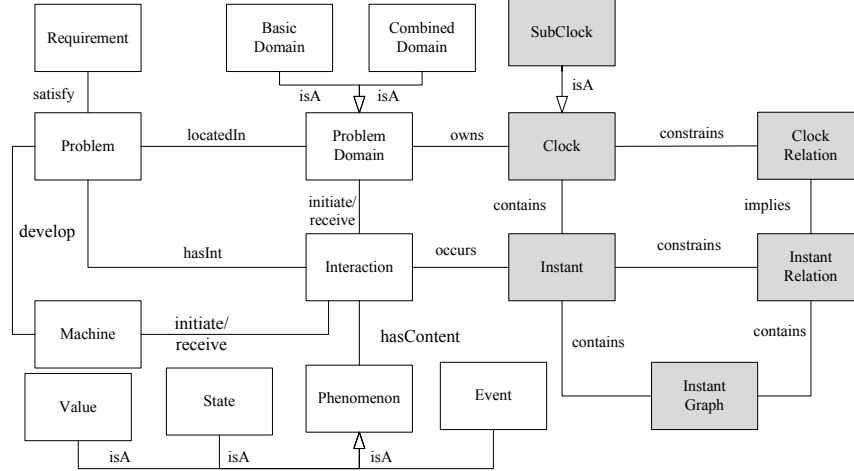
Requirement

Basic Domain

Combined Domain

SubClock

satisfy

isA

isA

isA

Problem

locatedIn

Problem Domain

owns

Clock

constrains

Clock Relation

initiate/ receive

contains

implies

develop

hasInt

Interaction

occurs

Instant

constrains

Instant Relation

Machine

initiate/ receive

hasContent

contains

contains

Instant Graph

Value

State

Phenomenon

Event

isA

isA

isA